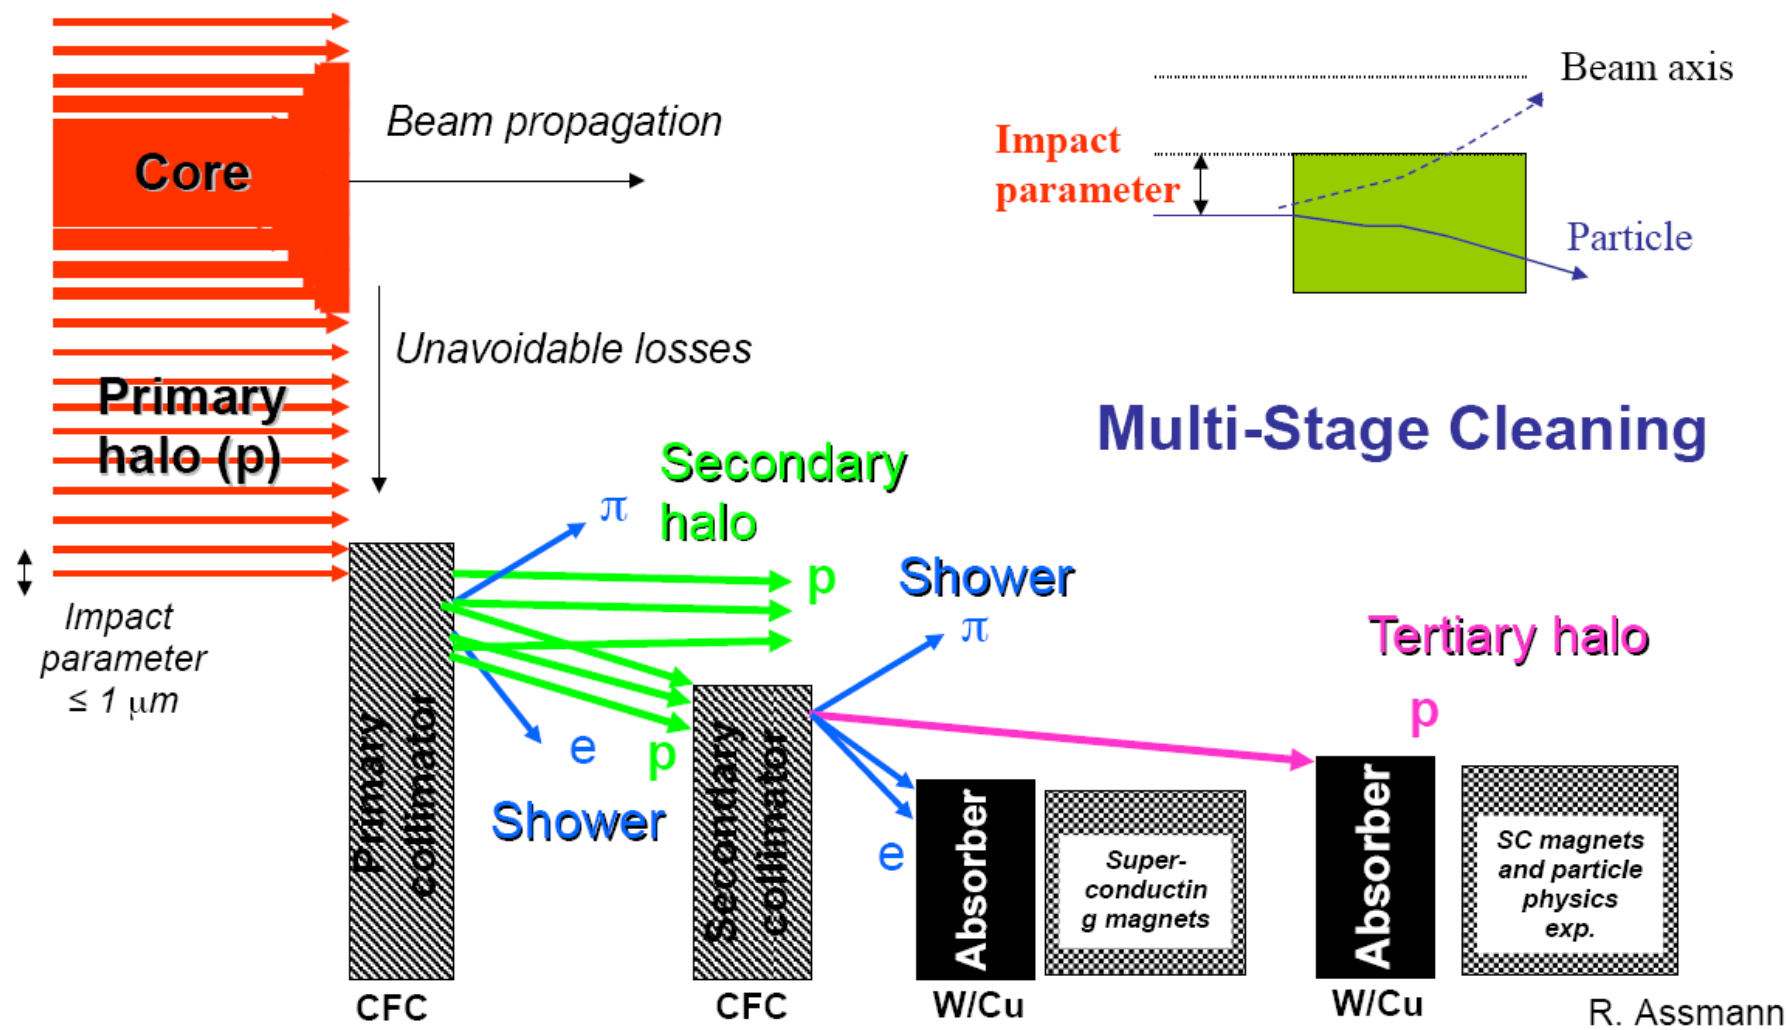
Core

Beam propagation

Beam axis

Impact parameter

Particle

Unavoidable losses

Primary halo (p)

Multi-Stage Cleaning

Secondary halo

π

p

Shower

π

Tertiary halo

Impact parameter
≤ 1 μm

Primary collimator

e

p

Shower

Secondary collimator

p

e

Absorber

Super-conducting magnets

Absorber

SC magnets and particle physics exp.

CFC

CFC

W/Cu

W/Cu

R. Assmann